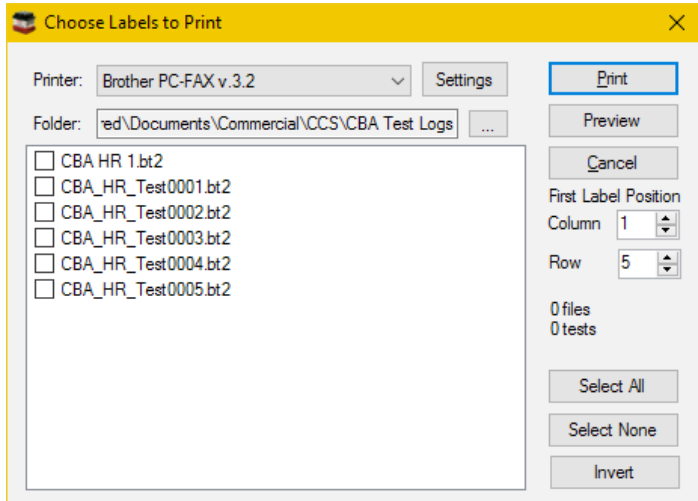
Choose Labels to Print

Printer: Brother PC-FAX v.3.2

Settings

Folder: red\Documents\Commercial\CCS\CBA Test Logs

...

CBA HR 1.bt2
CBA_HR_Test0001.bt2
CBA_HR_Test0002.bt2
CBA_HR_Test0003.bt2
CBA_HR_Test0004.bt2
CBA_HR_Test0005.bt2

Print

Preview

Cancel

First Label Position

Column 1

Row 5

0 files
0 tests

Select All

Select None

Invert